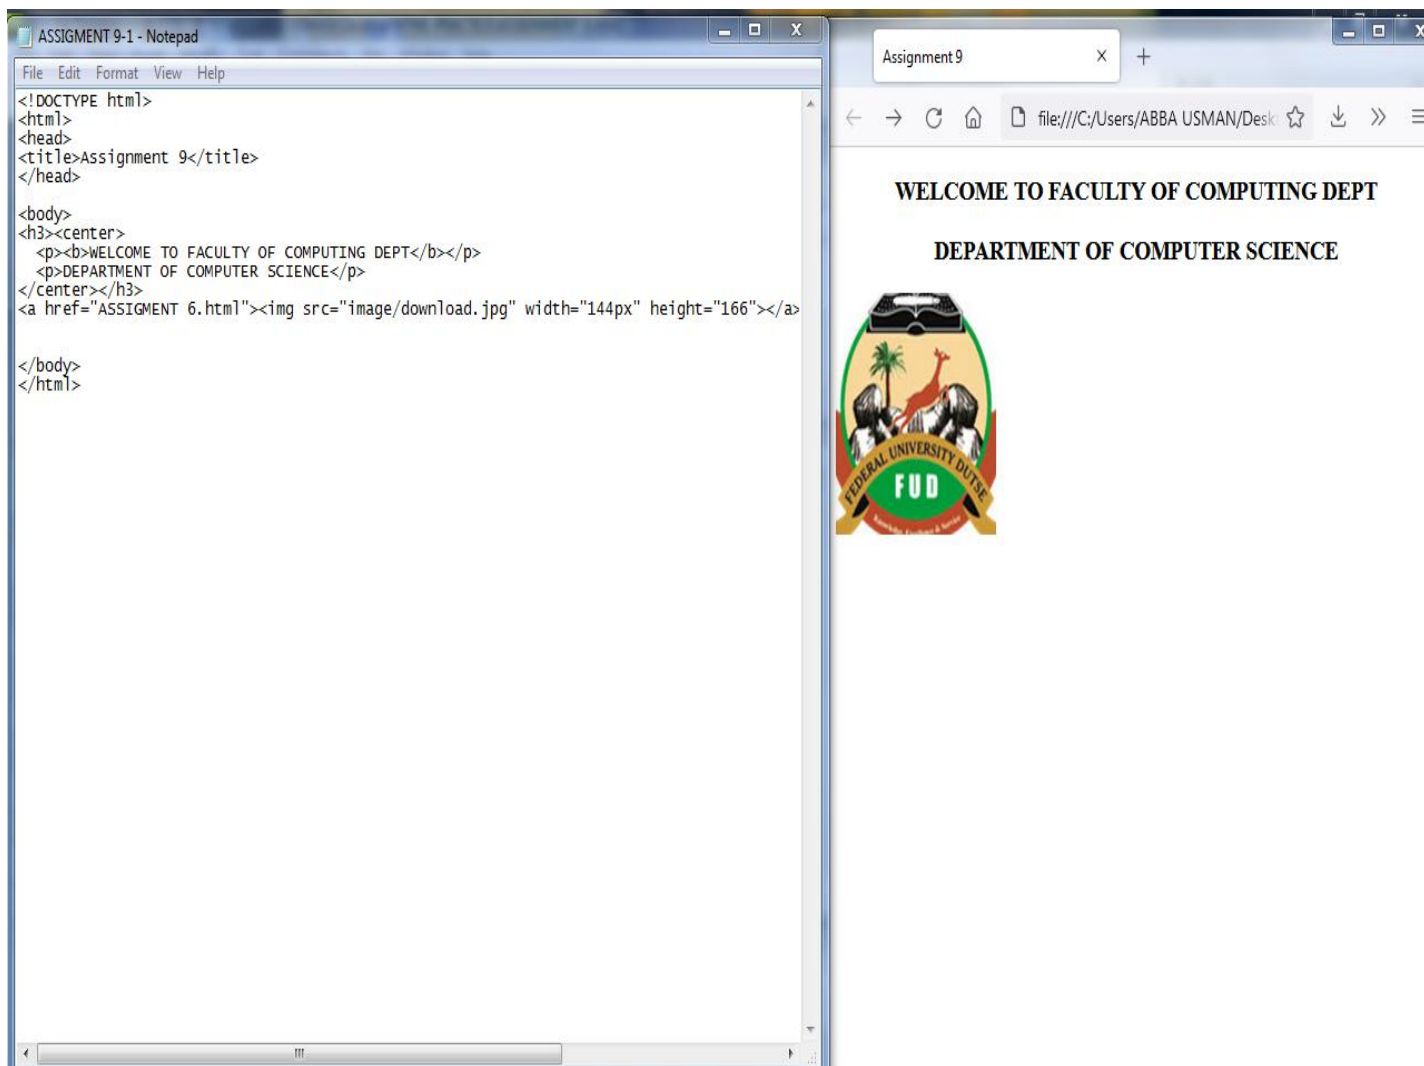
ASSIGMENT 9-1 - Notepad

File Edit Format View Help

<!DOCTYPE html>
<html>
<head>
<title>Assignment 9</title>
</head>

<body>
<h3><center>
<p><b>WELCOME TO FACULTY OF COMPUTING DEPT</b></p>
<p>DEPARTMENT OF COMPUTER SCIENCE</p>
</center></h3>
<a href="ASSIGMENT 6.html"><img src="image/download.jpg" width="144px" height="166"></a>

</body>
</html>

Assignment 9

file:///C:/Users/ABBA USMAN/Desk

WELCOME TO FACULTY OF COMPUTING DEPT

DEPARTMENT OF COMPUTER SCIENCE

FEDERAL UNIVERSITY DUTSE

FUD